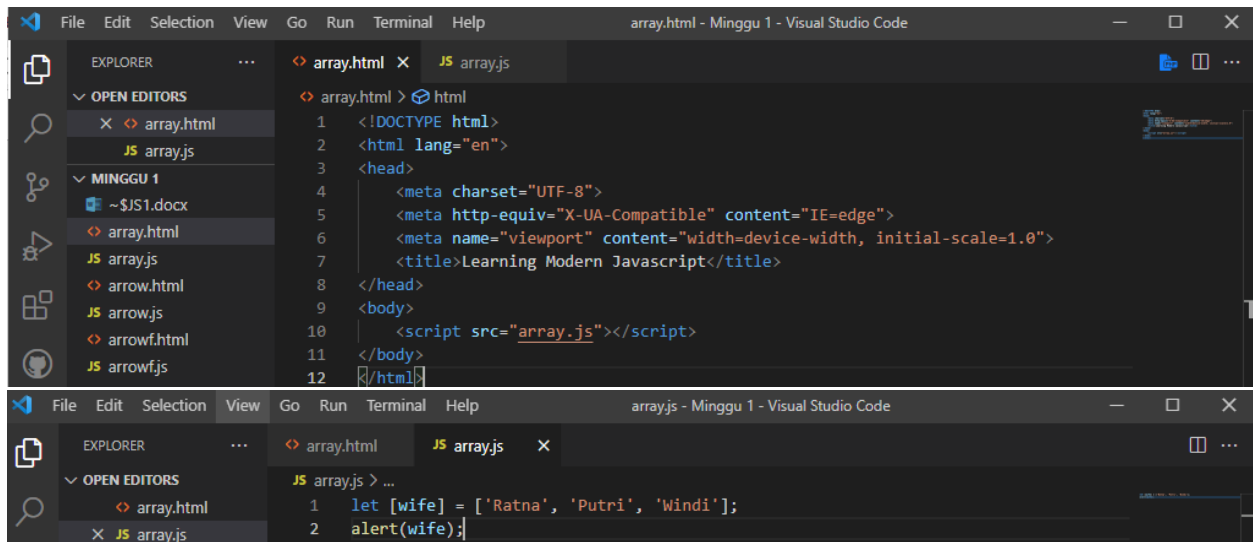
File Edit Selection View Go Run Terminal Help array.html - Minggu 1 - Visual Studio Code

EXPLORER ···
OPEN EDITORS
× <> array.html
JS array.js
MINGGU 1
~$JS1.docx
<> array.html
JS array.js
<> arrow.html
JS arrow.js
<> arrowf.html
JS arrowf.js

<> array.html × JS array.js

<> array.html > html

1 <!DOCTYPE html>
2 <html lang="en">
3 <head>
4 <meta charset="UTF-8">
5 <meta http-equiv="X-UA-Compatible" content="IE=edge">
6 <meta name="viewport" content="width=device-width, initial-scale=1.0">
7 <title>Learning Modern Javascript</title>
8 </head>
9 <body>
10 <script src="array.js"></script>
11 </body>
12 </html>

File Edit Selection View Go Run Terminal Help array.js - Minggu 1 - Visual Studio Code

EXPLORER ···
OPEN EDITORS
<> array.html
× JS array.js

<> array.html JS array.js ×

JS array.js > ...

1 let [wife] = ['Ratna', 'Putri', 'Windi'];
2 alert(wife);